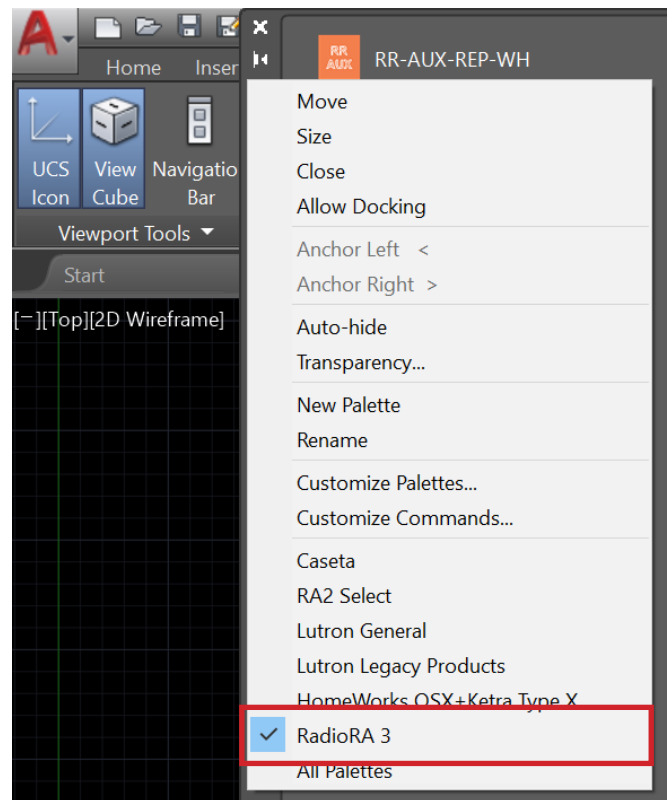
Home
Inser
UCS Icon
View Cube
Navigatio Bar
Viewport Tools
Start
[−][Top][2D Wireframe]
RR AUX
RR-AUX-REP-WH
Move
Size
Close
Allow Docking
Anchor Left <
Anchor Right >
Auto-hide
Transparency...
New Palette
Rename
Customize Palettes...
Customize Commands...
Caseta
RA2 Select
Lutron General
Lutron Legacy Products
HomeWorks QSX+Ketra Type X
RadioRA 3
All Palettes